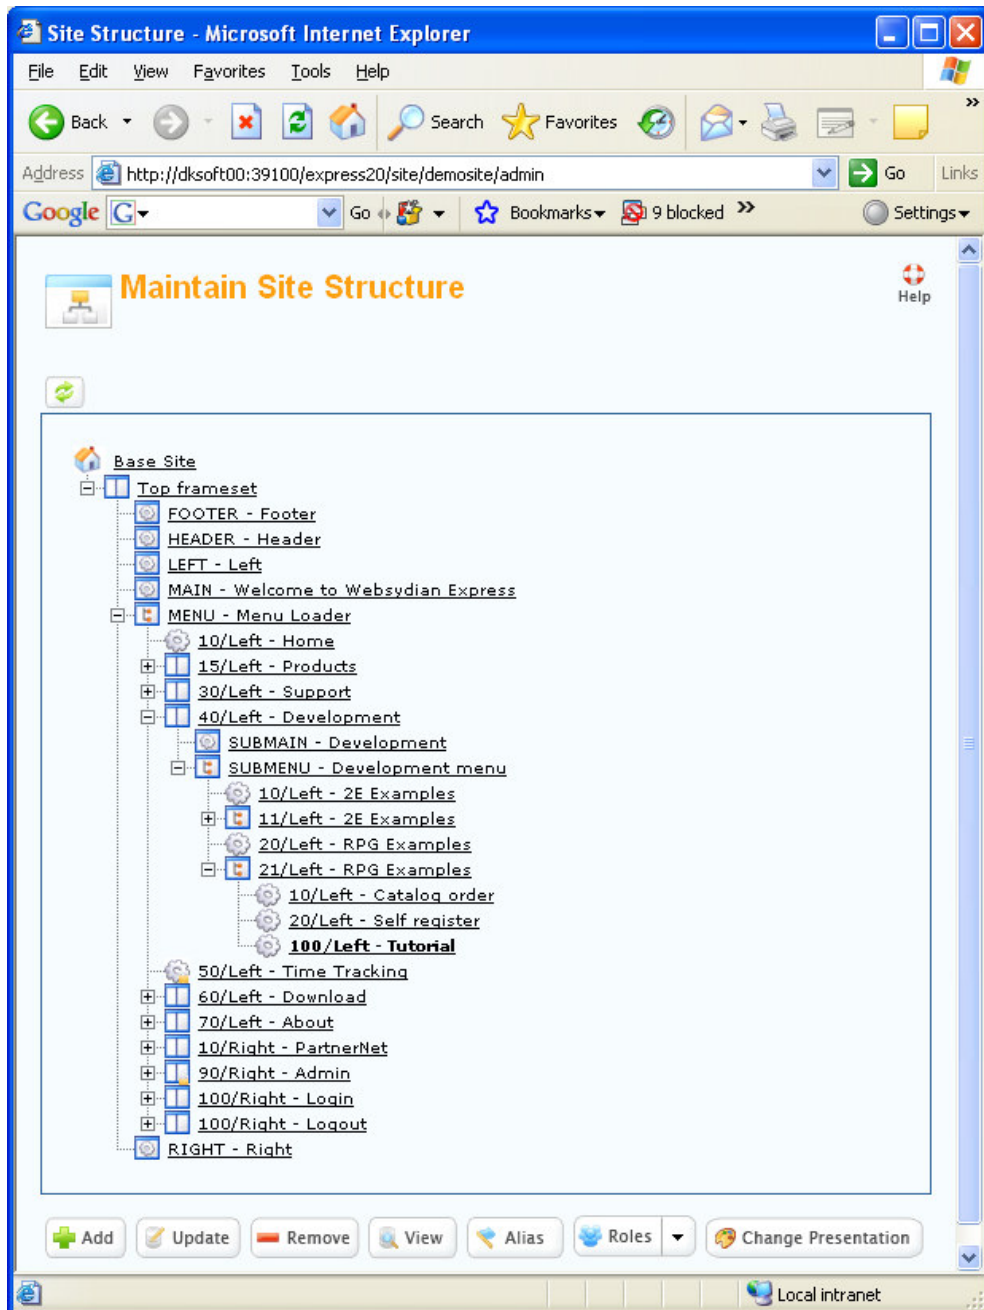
Site Structure - Microsoft Internet Explorer

File Edit View Favorites Tools Help

Back Search Favorites

Address http://dksoft00:39100/express20/site/demosite/admin Go Links

Google G Go Bookmarks 9 blocked Settings

Maintain Site Structure

Help

Base Site
Top frameset
FOOTER - Footer
HEADER - Header
LEFT - Left
MAIN - Welcome to Websydian Express
MENU - Menu Loader
10/Left - Home
15/Left - Products
30/Left - Support
40/Left - Development
SUBMAIN - Development
SUBMENU - Development menu
10/Left - 2E Examples
11/Left - 2E Examples
20/Left - RPG Examples
21/Left - RPG Examples
10/Left - Catalog order
20/Left - Self register
100/Left - Tutorial
50/Left - Time Tracking
60/Left - Download
70/Left - About
10/Right - PartnerNet
90/Right - Admin
100/Right - Login
100/Right - Logout
RIGHT - Right

Add Update Remove View Alias Roles Change Presentation

Local intranet